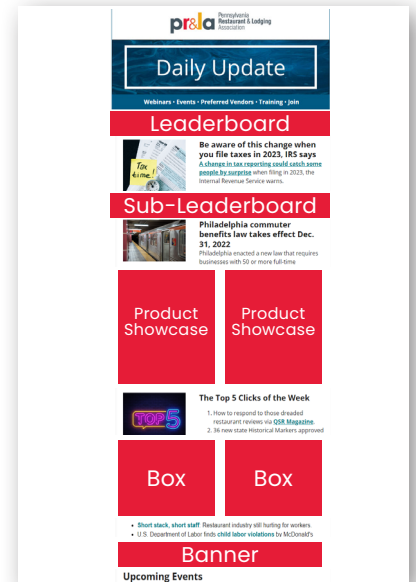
pr&la Pennsylvania Restaurant & Lodging Association

Daily Update

Webinars • Events • Preferred Vendors • Training • Join

Leaderboard

Tax time!

Be aware of this change when you file taxes in 2023, IRS says

A change in tax reporting could catch some people by surprise when filing in 2023, the Internal Revenue Service warns.

Sub-Leaderboard

Philadelphia commuter benefits law takes effect Dec. 31, 2022

Philadelphia enacted a new law that requires businesses with 50 or more full-time

Product Showcase

Product Showcase

TOP 5

The Top 5 Clicks of the Week

1. How to respond to those dreaded restaurant reviews via QSR Magazine.
2. 36 new state Historical Markers approved

Box

Box

• Short stack, short staff: Restaurant industry still hurting for workers.
• U.S. Department of Labor finds child labor violations by McDonald's

Banner

Upcoming Events